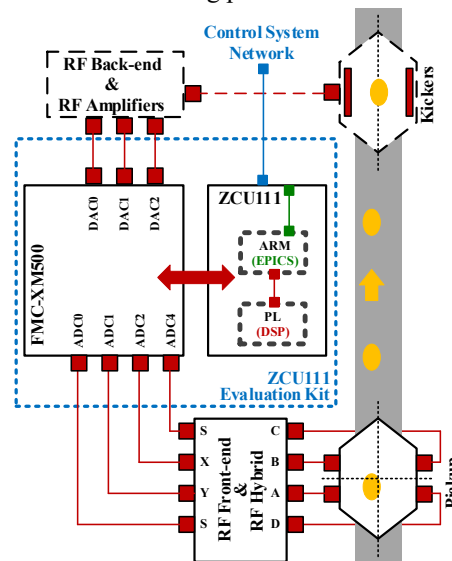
Control System Network

RF Back-end & RF Amplifiers

Kickers

DAC0 DAC1 DAC2

ZCU111

ARM (EPICS)

FMC-XM500

PL (DSP)

ADC0 ADC1 ADC2 ADC4

ZCU111 Evaluation Kit

S X Y S

C B A D

RF Front-end & RF Hybrid

Pickup